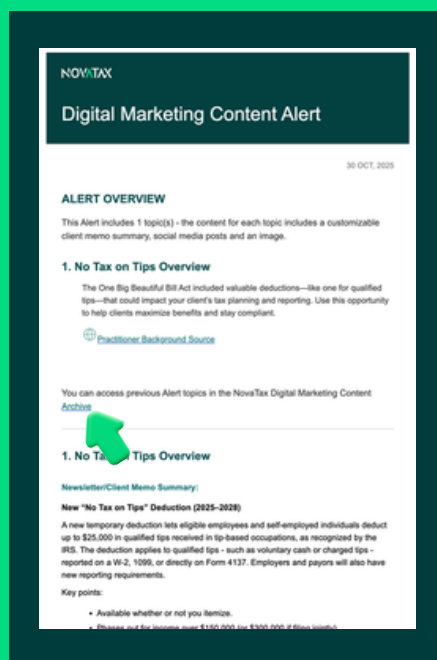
NOVATAX

Digital Marketing Content Alert

30 OCT, 2025

ALERT OVERVIEW

This Alert includes 1 topic(s) - the content for each topic includes a customizable client memo summary, social media posts and an image.

1. No Tax on Tips Overview

The One Big Beautiful Bill Act included valuable deductions—like one for qualified tips—that could impact your client's tax planning and reporting. Use this opportunity to help clients maximize benefits and stay compliant.

Practitioner Background Source

You can access previous Alert topics in the NovaTax Digital Marketing Content Archive

1. No Ta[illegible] Tips Overview

Newsletter/Client Memo Summary:

New "No Tax on Tips" Deduction (2025–2028)

A new temporary deduction lets eligible employees and self-employed individuals deduct up to $25,000 in qualified tips received in tip-based occupations, as recognized by the IRS. The deduction applies to qualified tips - such as voluntary cash or charged tips - reported on a W-2, 1099, or directly on Form 4137. Employers and payors will also have new reporting requirements.

Key points:

• Available whether or not you itemize.
• Phases out for income over $150,000 (or $300,000 if filing jointly).